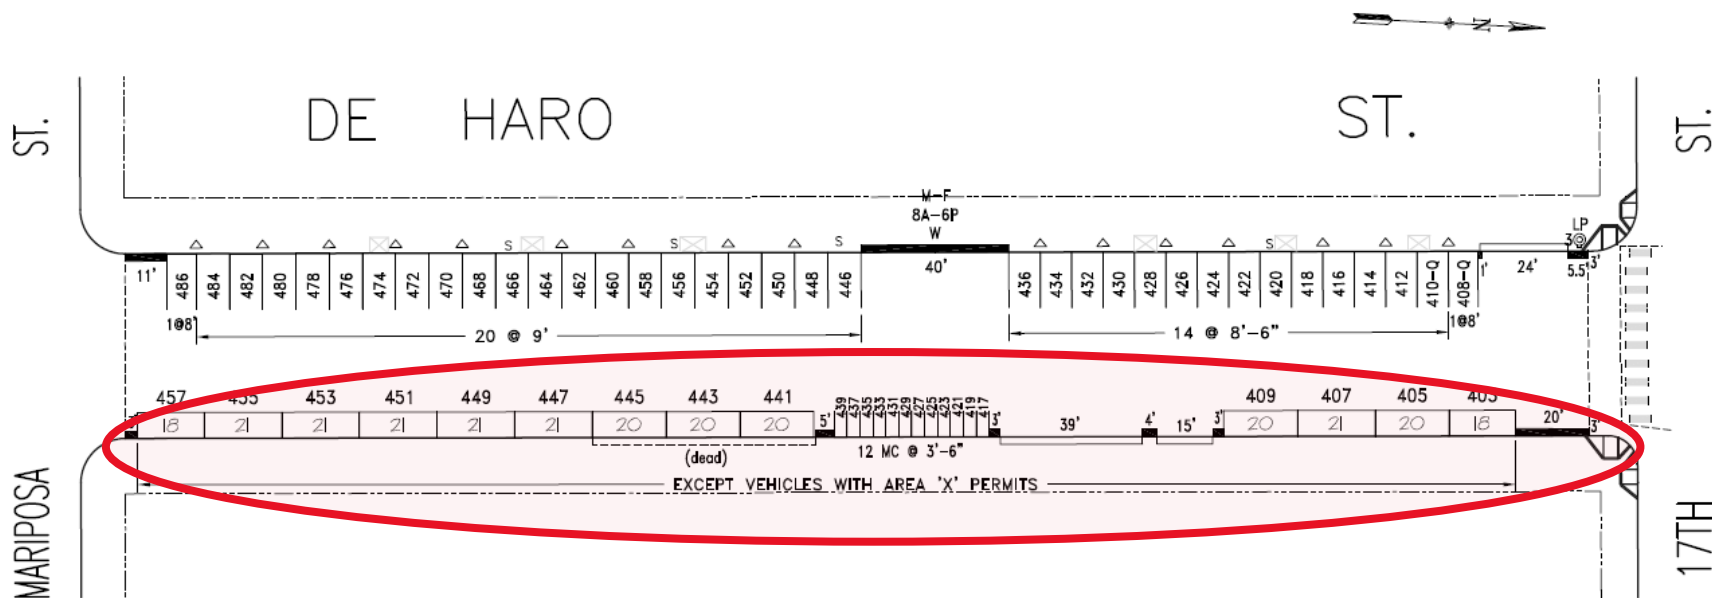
N

ST.

DE HARO ST.

ST.

M-F
8A-6P
W

LP

11'

486 484 482 480 478 476 474 472 470 468 466 464 462 460 458 456 454 452 450 448 446

S S S

40'

436 434 432 430 428 426 424 422 420 418 416 414 412 410-Q 408-Q

S

1' 24' 5.5' 3'

10'8 20 @ 9'

14 @ 8'-6" 10'8'

457 455 453 451 449 447 445 443 441 439 437 435 433 431 429 427 425 423 421 419 417 409 407 405 403

18 21 21 21 21 21 20 20 20 5' 3' 39' 4' 15' 3' 20 21 20 18 20' 3'

(dead)

12 MC @ 3'-6"

EXCEPT VEHICLES WITH AREA 'X' PERMITS

MARIPOSA

17TH